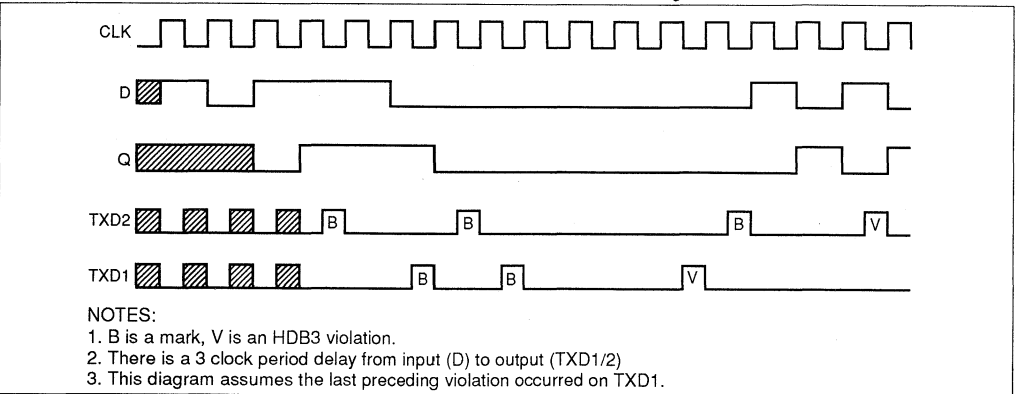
CLK

D

Q

TXD2 B B B V

TXD1 B B V

NOTES:
1. B is a mark, V is an HDB3 violation.
2. There is a 3 clock period delay from input (D) to output (TXD1/2)
3. This diagram assumes the last preceding violation occurred on TXD1.